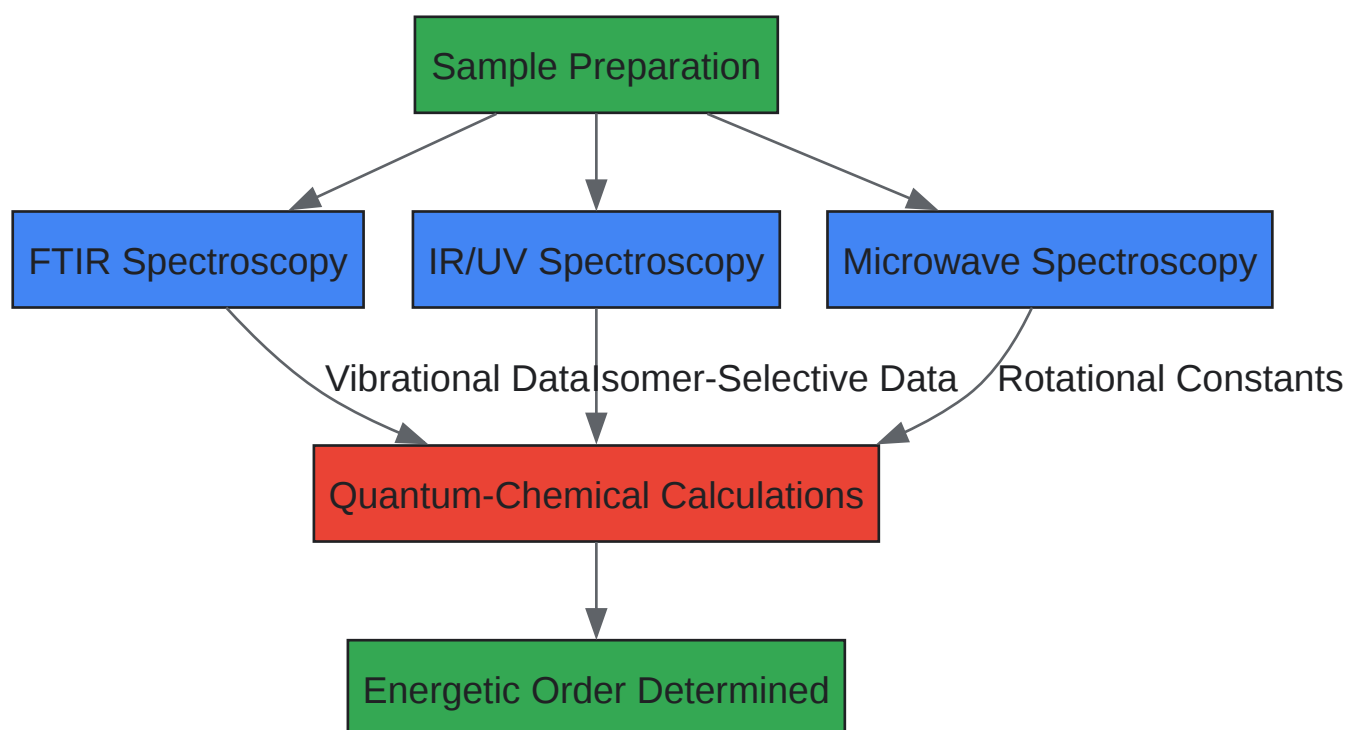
Sample Preparation

FTIR Spectroscopy

IR/UV Spectroscopy

Microwave Spectroscopy

Vibrational Data

Isomer-Selective Data

Rotational Constants

Quantum-Chemical Calculations

Energetic Order Determined